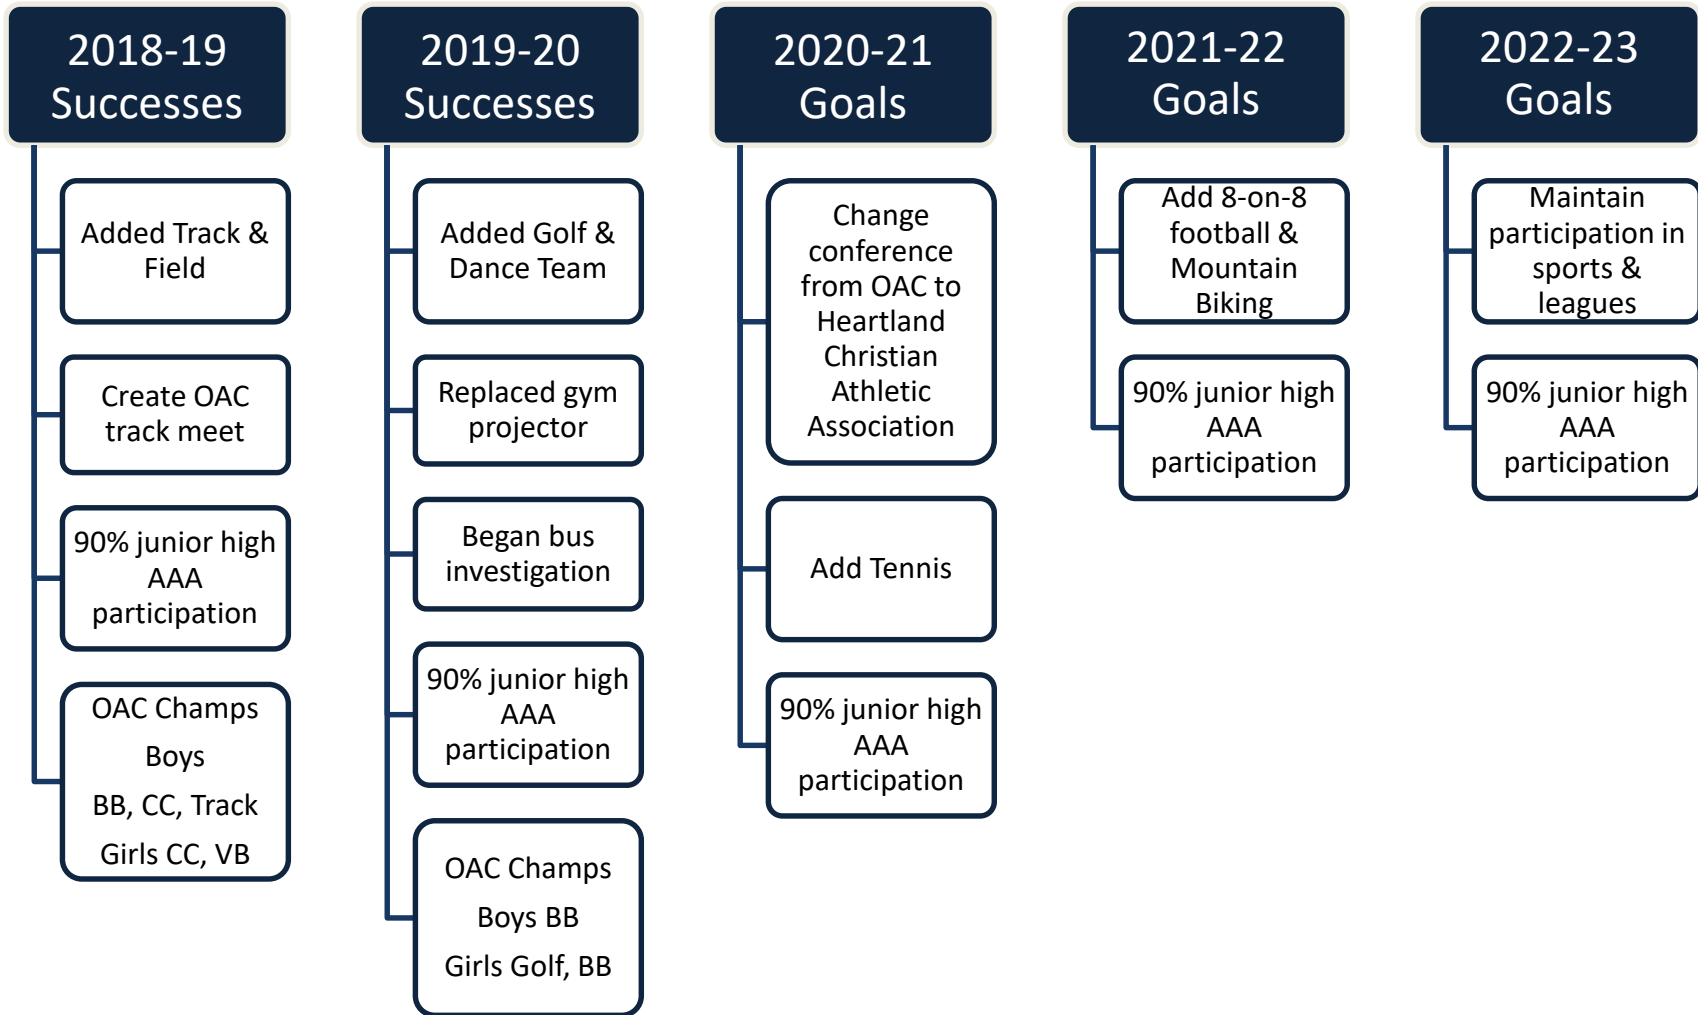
2018-19 Successes

Added Track & Field

Create OAC track meet

90% junior high AAA participation

OAC Champs
Boys
BB, CC, Track
Girls CC, VB

2019-20 Successes

Added Golf & Dance Team

Replaced gym projector

Began bus investigation

90% junior high AAA participation

OAC Champs
Boys BB
Girls Golf, BB

2020-21 Goals

Change conference from OAC to Heartland Christian Athletic Association

Add Tennis

90% junior high AAA participation

2021-22 Goals

Add 8-on-8 football & Mountain Biking

90% junior high AAA participation

2022-23 Goals

Maintain participation in sports & leagues

90% junior high AAA participation